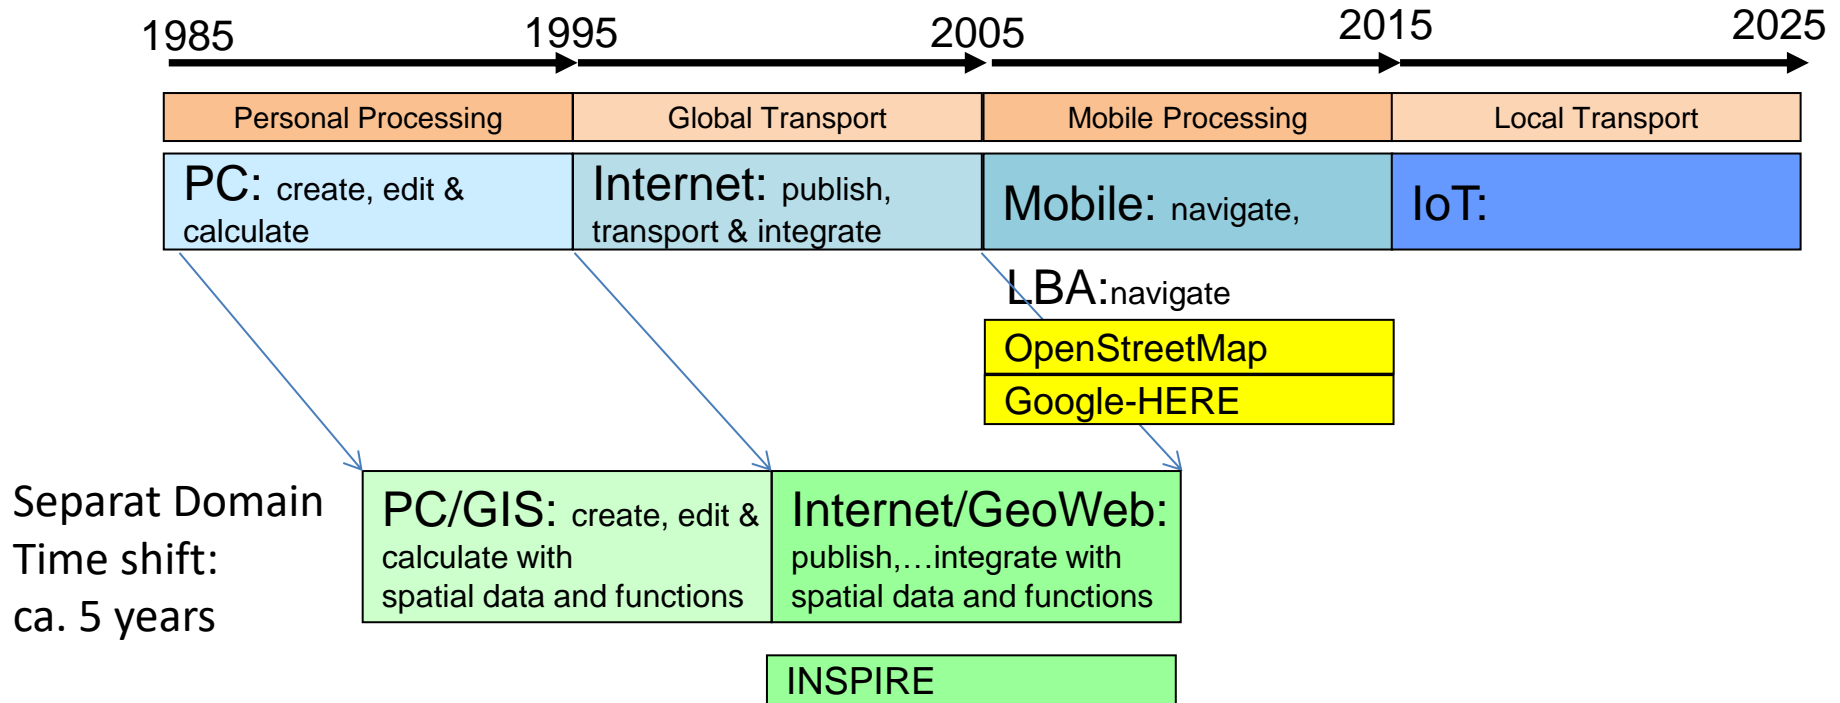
1985 1995 2005 2015 2025

Personal Processing
Global Transport
Mobile Processing
Local Transport

PC: create, edit & calculate
Internet: publish, transport & integrate
Mobile: navigate,
IoT:

LBA:navigate
OpenStreetMap
Google-HERE

Separat Domain
Time shift:
ca. 5 years

PC/GIS: create, edit & calculate with spatial data and functions
Internet/GeoWeb: publish,…integrate with spatial data and functions

INSPIRE